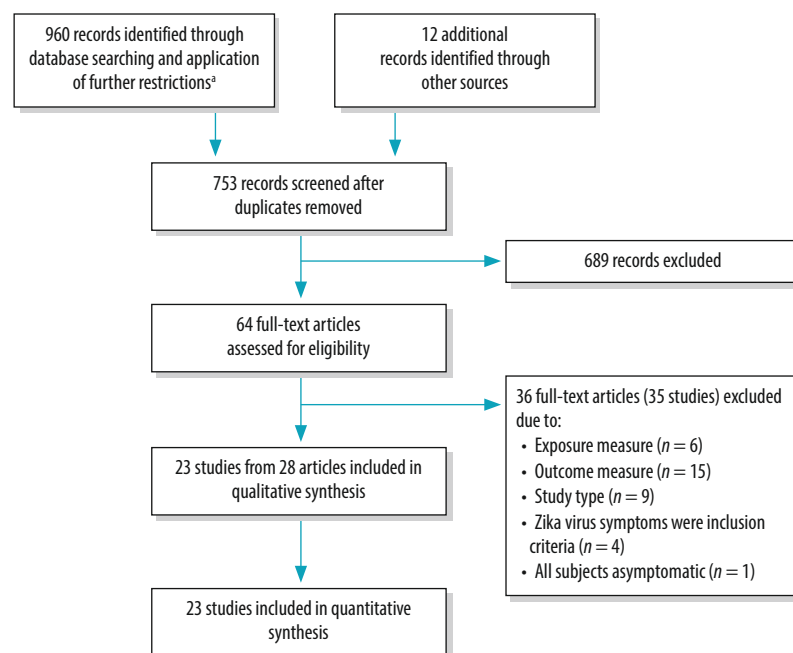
960 records identified through database searching and application of further restrictions$^{a}$

12 additional records identified through other sources

753 records screened after duplicates removed

689 records excluded

64 full-text articles assessed for eligibility

36 full-text articles (35 studies) excluded due to:
• Exposure measure ($n = 6$)
• Outcome measure ($n = 15$)
• Study type ($n = 9$)
• Zika virus symptoms were inclusion criteria ($n = 4$)
• All subjects asymptomatic ($n = 1$)

23 studies from 28 articles included in qualitative synthesis

23 studies included in quantitative synthesis